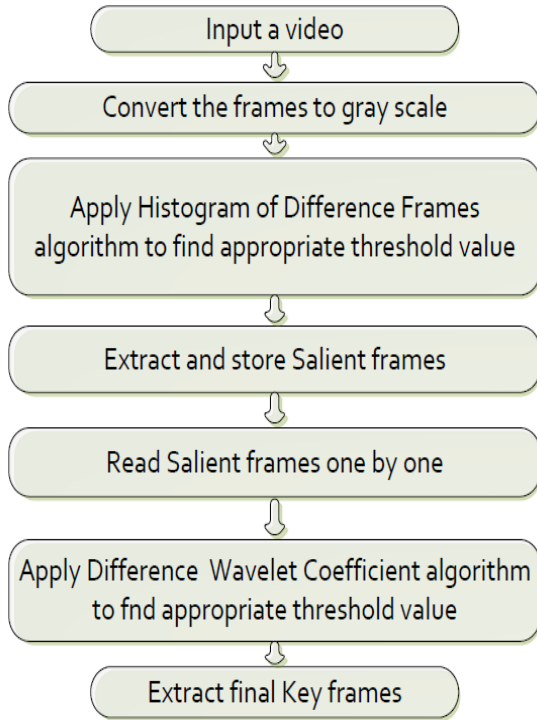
Input a video

Convert the frames to gray scale

Apply Histogram of Difference Frames algorithm to find appropriate threshold value

Extract and store Salient frames

Read Salient frames one by one

Apply Difference Wavelet Coefficient algorithm to fnd appropriate threshold value

Extract final Key frames